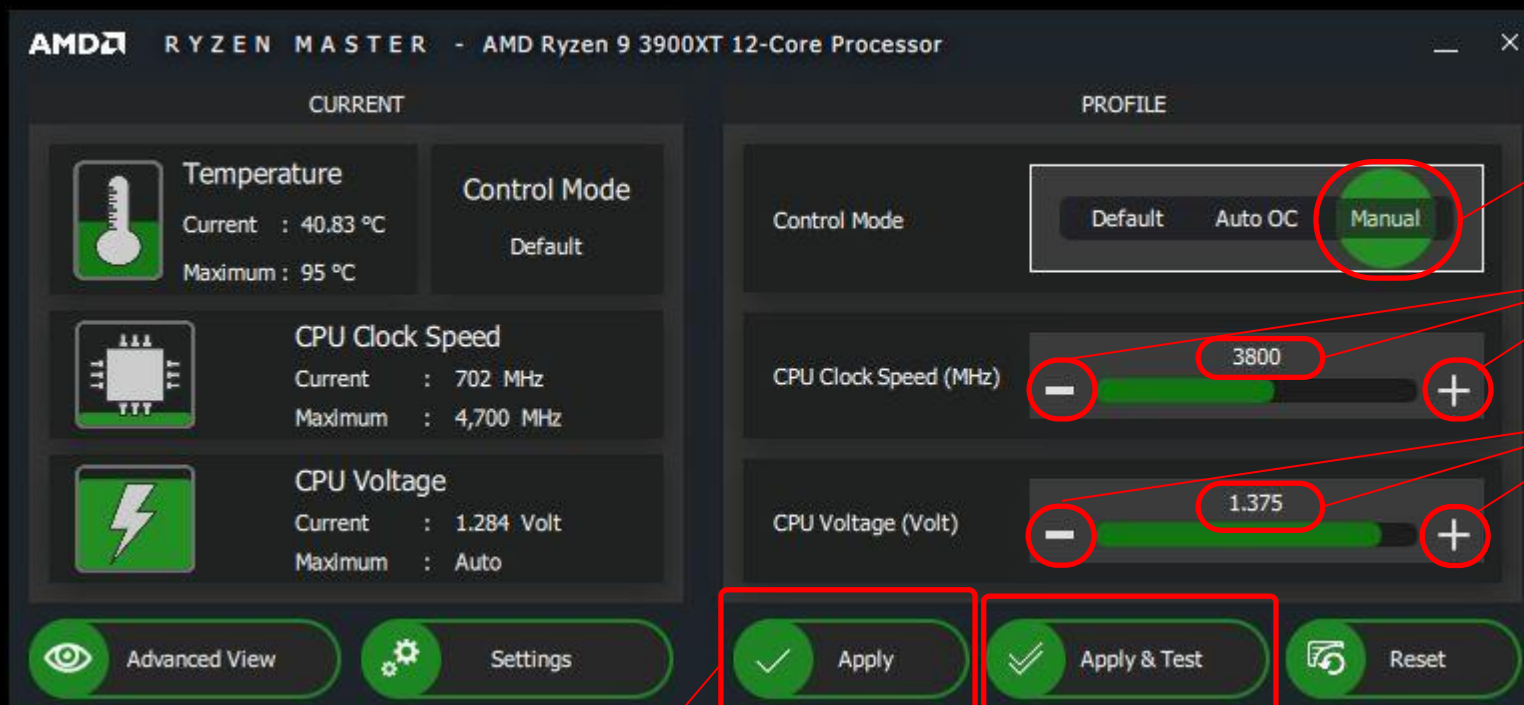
AMD RYZEN MASTER - AMD Ryzen 9 3900XT 12-Core Processor

CURRENT

Temperature
Current : 40.83 °C
Maximum : 95 °C

Control Mode
Default

CPU Clock Speed
Current : 702 MHz
Maximum : 4,700 MHz

CPU Voltage
Current : 1.284 Volt
Maximum : Auto

PROFILE

Control Mode
Default Auto OC Manual

CPU Clock Speed (MHz)
3800

CPU Voltage (Volt)
1.375

Advanced View
Settings
Apply
Apply & Test
Reset